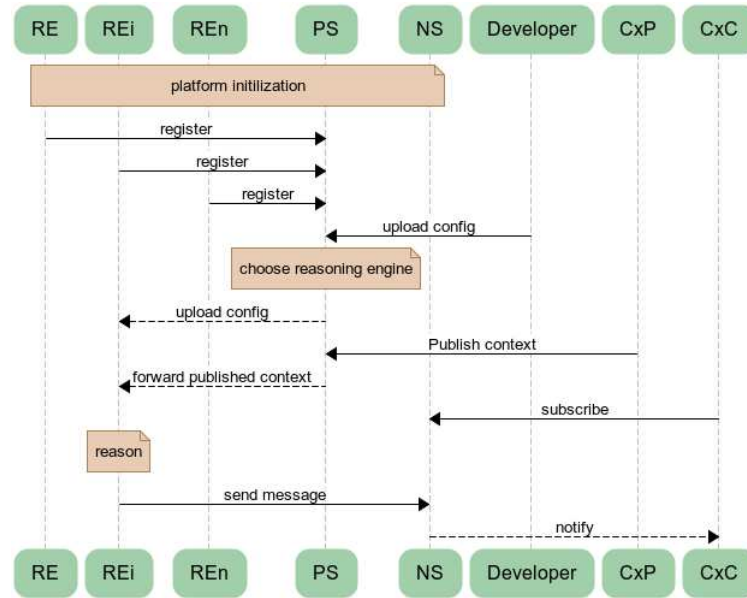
RE REi REn PS NS Developer CxP CxC

platform initilization

register

register

register

upload config

choose reasoning engine

upload config

Publish context

forward published context

subscribe

reason

send message

notify

RE REi REn PS NS Developer CxP CxC